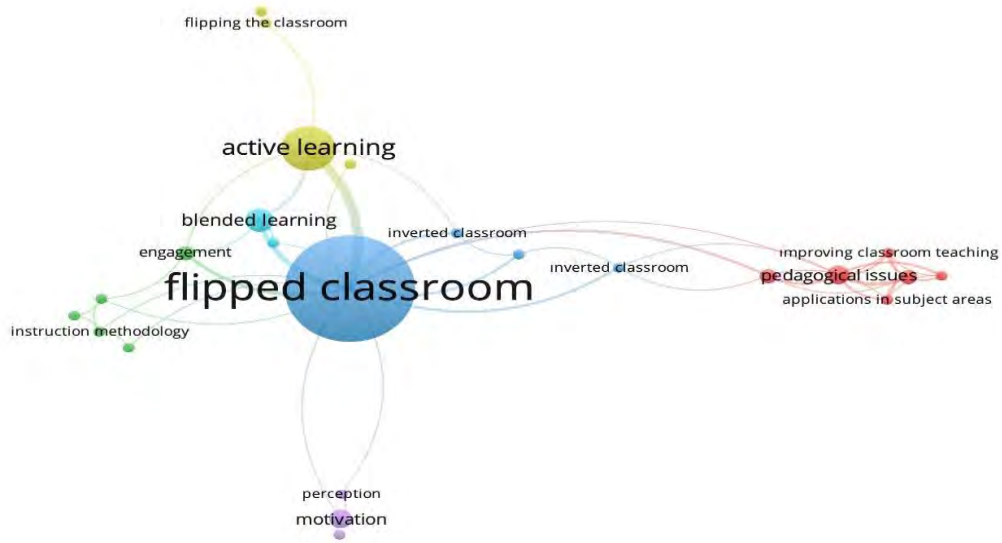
flipping the classroom

active learning

blended learning

engagement

inverted classroom

inverted classroom

improving classroom teaching

pedagogical issues

applications in subject areas

flipped classroom

instruction methodology

perception

motivation